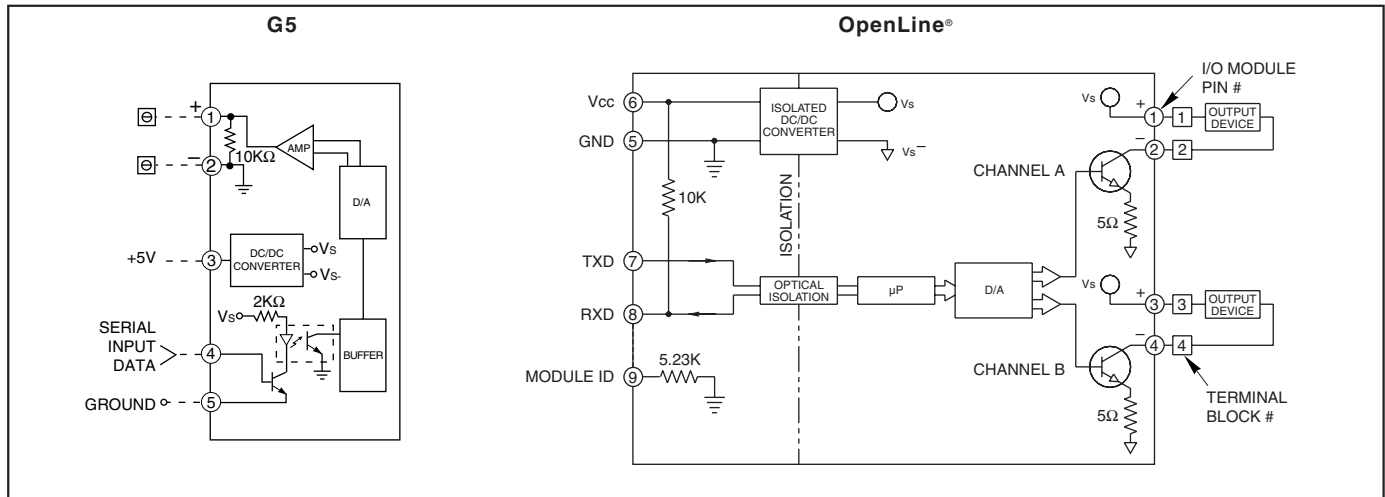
G5

+
1
10KΩ
AMP
−
2
D/A
+5V
3
DC/DC CONVERTER
Vs
Vs-
2KΩ
Vs
SERIAL INPUT DATA
4
BUFFER
GROUND
5

OpenLine®

Vcc
6
GND
5
ISOLATED DC/DC CONVERTER
Vs
Vs−
ISOLATION
10K
TXD
7
RXD
8
OPTICAL ISOLATION
μP
D/A
MODULE ID
9
5.23K

I/O MODULE PIN #
Vs
+
1
1
OUTPUT DEVICE
−
2
2
CHANNEL A
5Ω
Vs
+
3
3
OUTPUT DEVICE
−
4
4
CHANNEL B
5Ω
TERMINAL BLOCK #